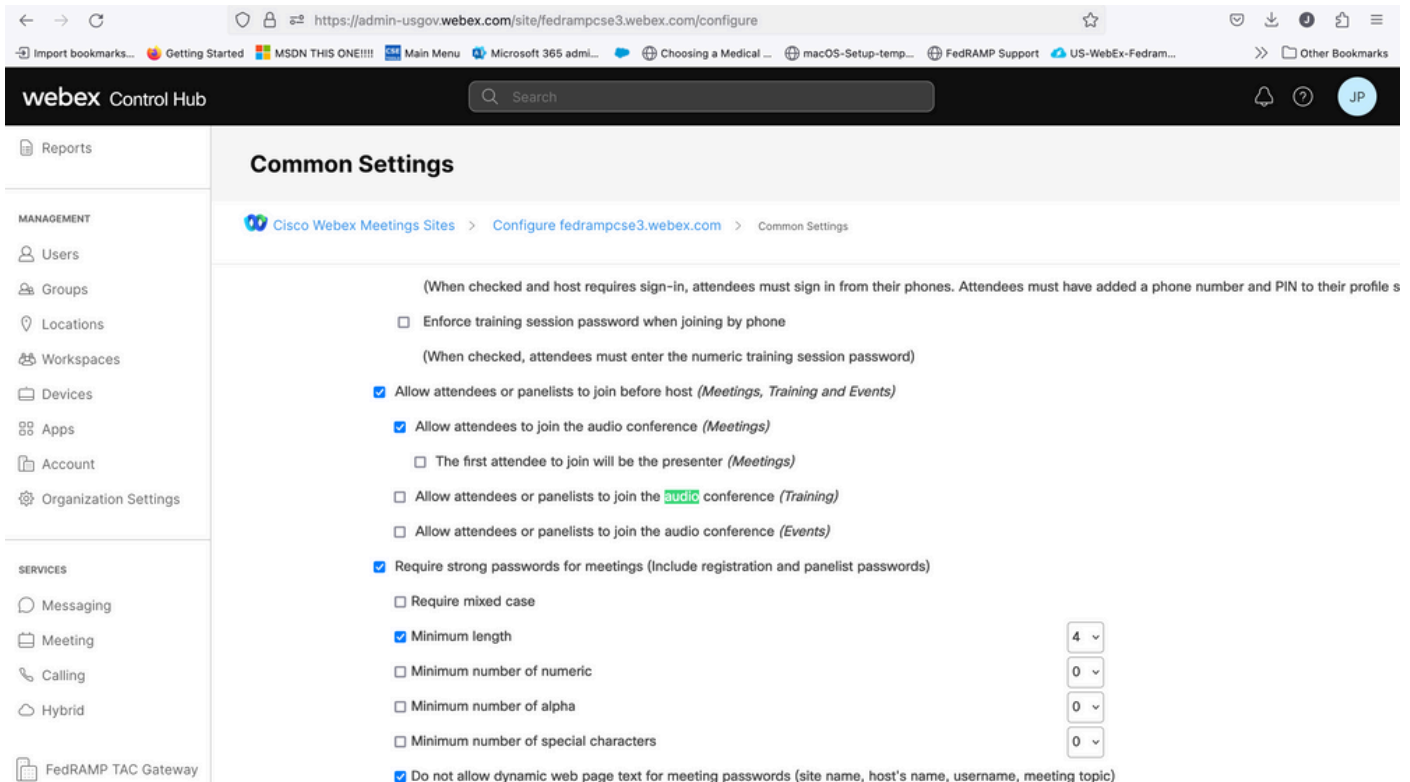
https://admin-usgov.webex.com/site/fedrampcse3.webex.com/configure

Import bookmarks... Getting Started MSDN THIS ONE!!!! Main Menu Microsoft 365 admi... Choosing a Medical ... macOS-Setup-temp... FedRAMP Support US-WebEx-Fedram... Other Bookmarks

webex Control Hub

Search

JP

Reports

MANAGEMENT

Users

Groups

Locations

Workspaces

Devices

Apps

Account

Organization Settings

SERVICES

Messaging

Meeting

Calling

Hybrid

FedRAMP TAC Gateway

Common Settings

Cisco Webex Meetings Sites > Configure fedrampcse3.webex.com > Common Settings

(When checked and host requires sign-in, attendees must sign in from their phones. Attendees must have added a phone number and PIN to their profile s

Enforce training session password when joining by phone

(When checked, attendees must enter the numeric training session password)

Allow attendees or panelists to join before host *(Meetings, Training and Events)*

Allow attendees to join the audio conference *(Meetings)*

The first attendee to join will be the presenter *(Meetings)*

Allow attendees or panelists to join the audio conference *(Training)*

Allow attendees or panelists to join the audio conference *(Events)*

Require strong passwords for meetings (Include registration and panelist passwords)

Require mixed case

Minimum length 4

Minimum number of numeric 0

Minimum number of alpha 0

Minimum number of special characters 0

Do not allow dynamic web page text for meeting passwords (site name, host's name, username, meeting topic)